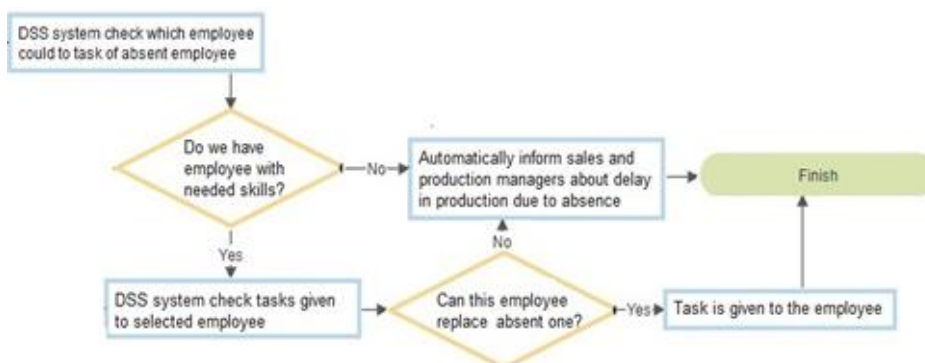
DSS system check which employee could to task of absent employee

Do we have employee with needed skills?

No

Automatically inform sales and production managers about delay in production due to absence

Finish

Yes

No

DSS system check tasks given to selected employee

Can this employee replace absent one?

Yes

Task is given to the employee